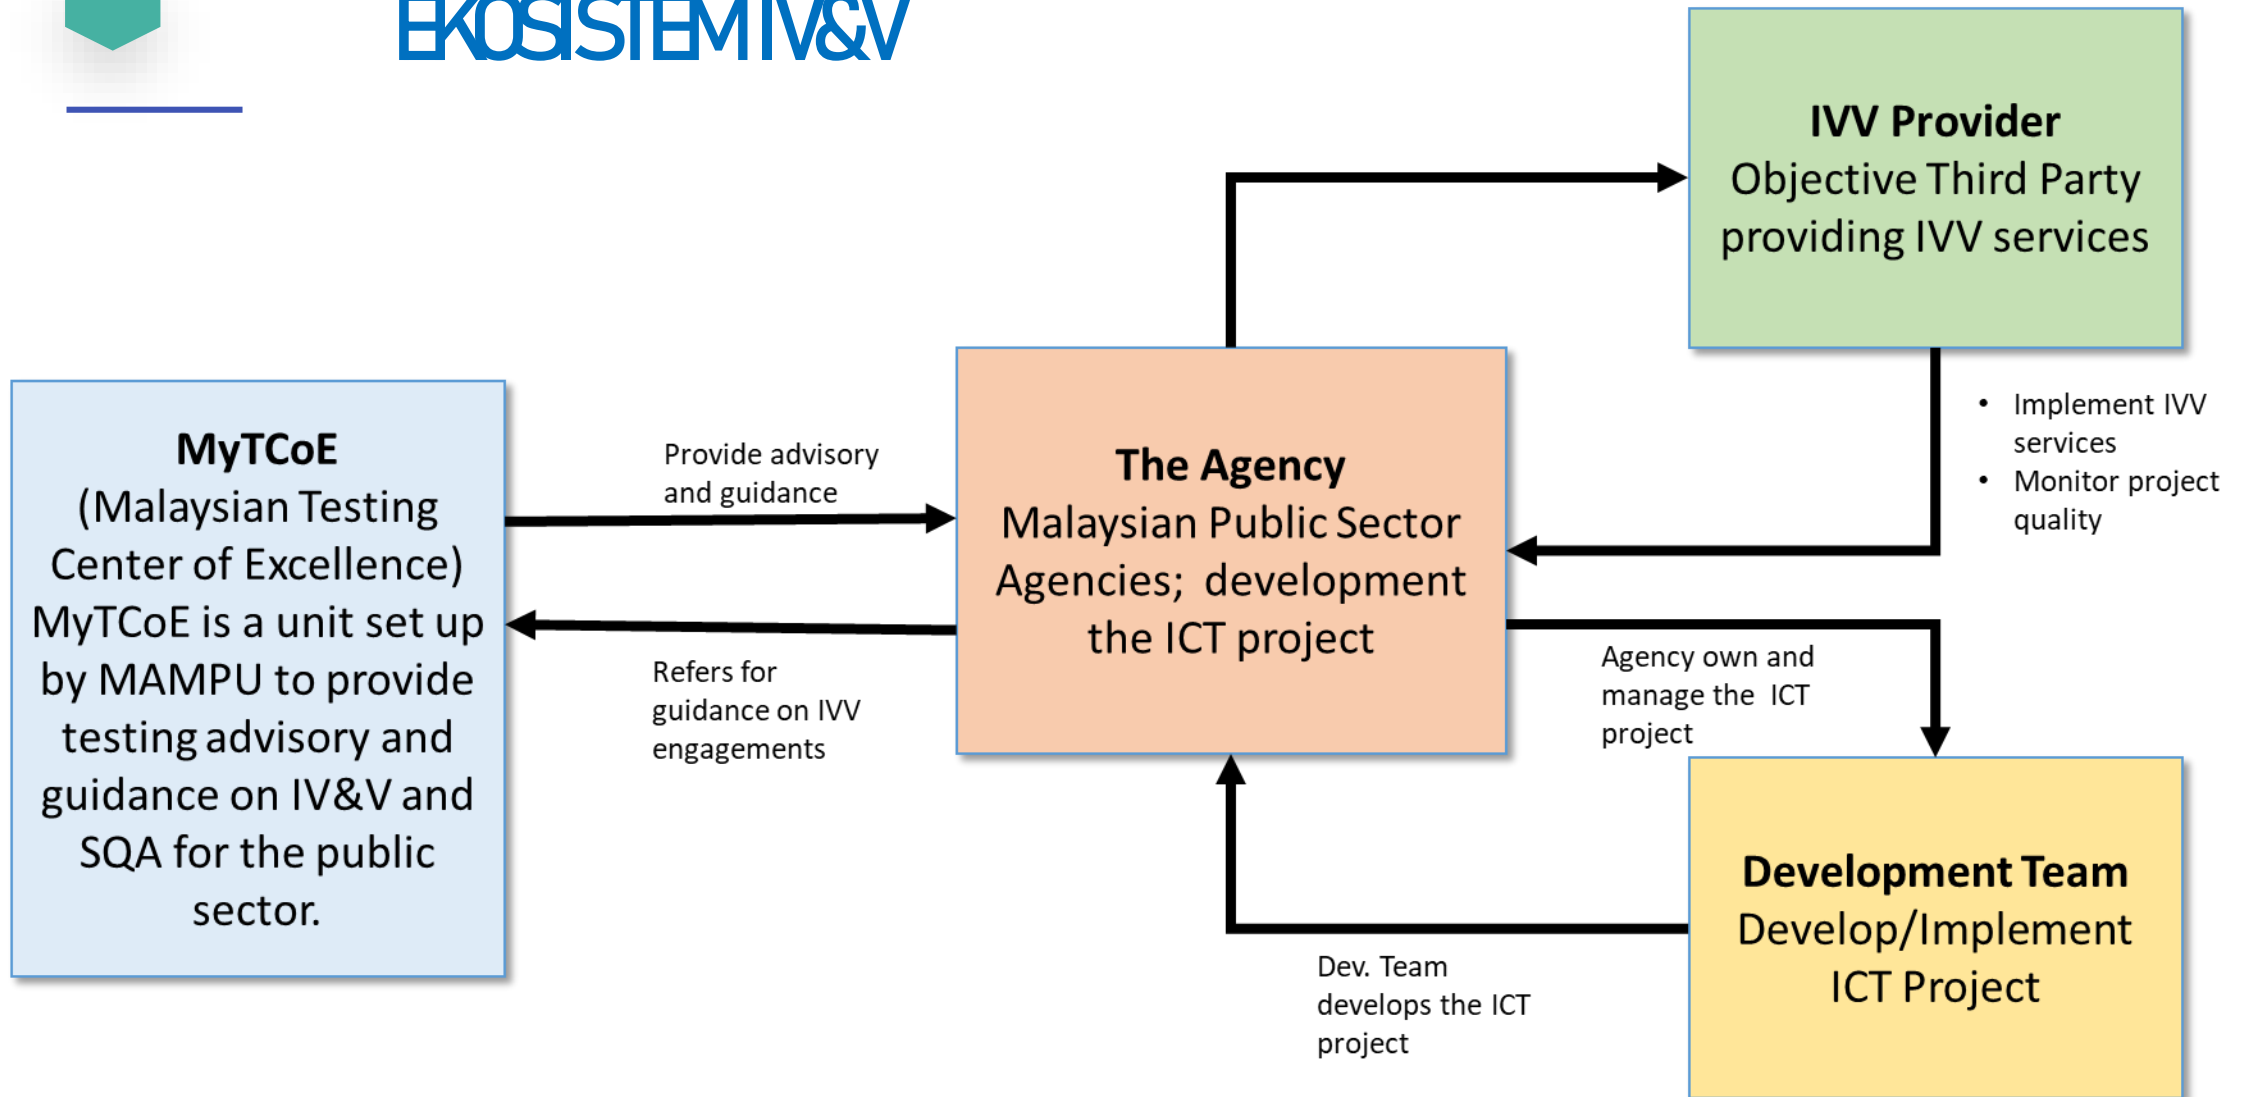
EKOSISTEM IV&V

IVV Provider
Objective Third Party providing IVV services

MyTCoE
(Malaysian Testing Center of Excellence)
MyTCoE is a unit set up by MAMPU to provide testing advisory and guidance on IV&V and SQA for the public sector.

Provide advisory and guidance

Refers for guidance on IVV engagements

The Agency
Malaysian Public Sector Agencies; development the ICT project

• Implement IVV services
• Monitor project quality

Agency own and manage the ICT project

Development Team
Develop/Implement ICT Project

Dev. Team develops the ICT project